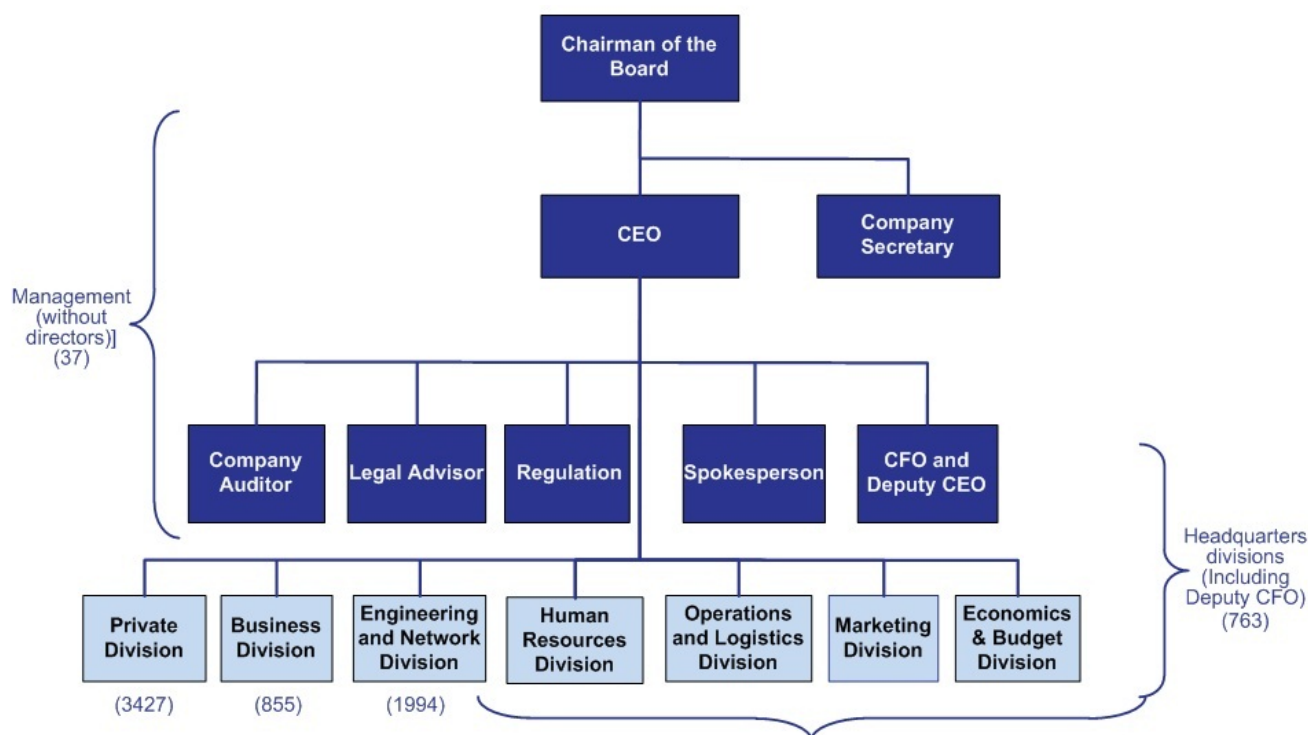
Chairman of the Board

CEO

Company Secretary

Management (without directors)] (37)

Company Auditor

Legal Advisor

Regulation

Spokesperson

CFO and Deputy CEO

Headquarters divisions (Including Deputy CFO) (763)

Private Division

Business Division

Engineering and Network Division

Human Resources Division

Operations and Logistics Division

Marketing Division

Economics & Budget Division

(3427)

(855)

(1994)